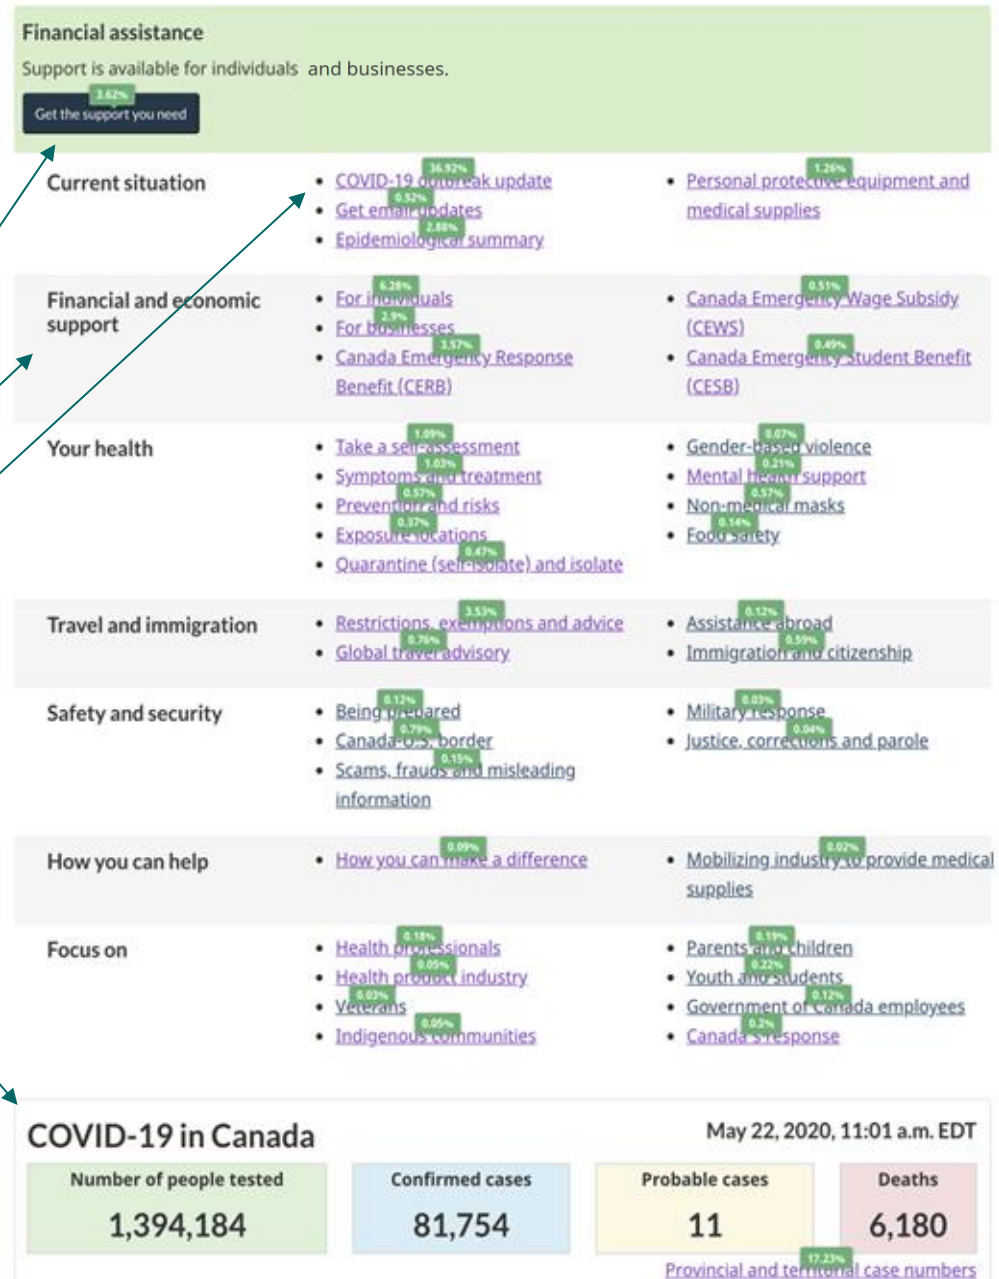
Financial assistance
Support is available for individuals and businesses.
3.62%
Get the support you need

Current situation
- COVID-19 outbreak update 36.92%
- Get email updates 0.52%
- Epidemiological summary 2.88%
- Personal protective equipment and medical supplies 1.26%

Financial and economic support
- For individuals 6.28%
- For businesses 2.9%
- Canada Emergency Response Benefit (CERB) 3.57%
- Canada Emergency Wage Subsidy (CEWS) 0.51%
- Canada Emergency Student Benefit (CESB) 0.49%

Your health
- Take a self-assessment 1.09%
- Symptoms and treatment 1.03%
- Prevention and risks 0.57%
- Exposure locations 0.37%
- Quarantine (self-isolate) and isolate 0.47%
- Gender-based violence 0.07%
- Mental health support 0.21%
- Non-medical masks 0.57%
- Food safety 0.14%

Travel and immigration
- Restrictions, exemptions and advice 3.53%
- Global travel advisory 0.76%
- Assistance abroad 0.12%
- Immigration and citizenship 0.59%

Safety and security
- Being prepared 0.12%
- Canada-U.S. border 0.79%
- Scams, frauds and misleading information 0.15%
- Military response 0.03%
- Justice, corrections and parole 0.04%

How you can help
- How you can make a difference 0.09%
- Mobilizing industry to provide medical supplies 0.02%

Focus on
- Health professionals 0.18%
- Health product industry 0.05%
- Veterans 0.03%
- Indigenous communities 0.05%
- Parents and children 0.19%
- Youth and students 0.22%
- Government of Canada employees 0.12%
- Canada's response 0.2%

COVID-19 in Canada
May 22, 2020, 11:01 a.m. EDT

| Number of people tested | Confirmed cases | Probable cases | Deaths |
|---|---|---|---|
| 1,394,184 | 81,754 | 11 | 6,180 |

Provincial and territorial case numbers 17.23%